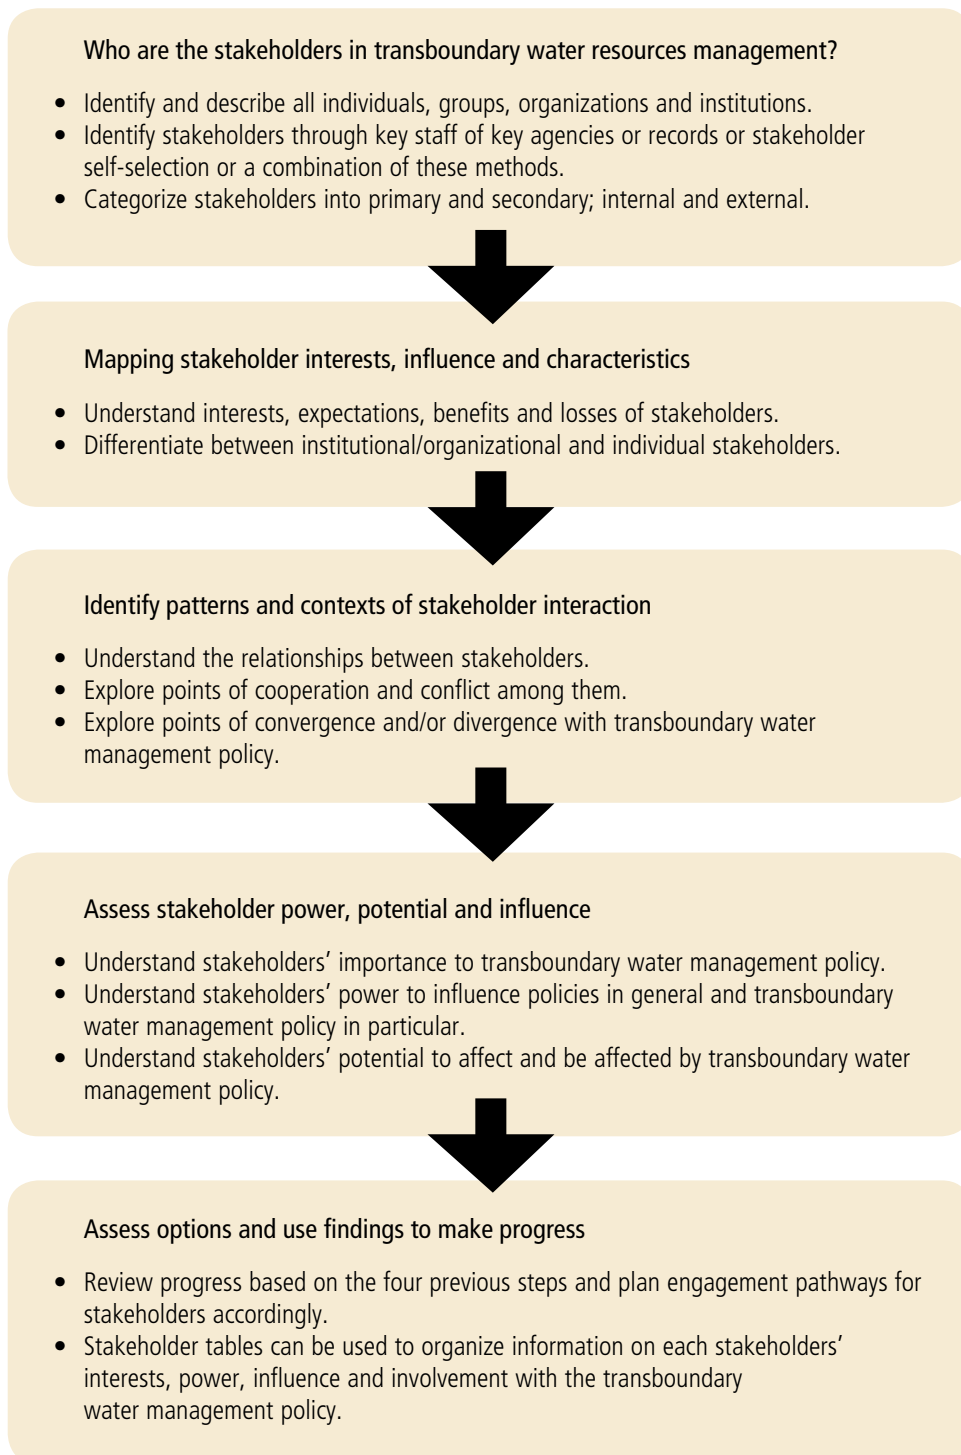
Who are the stakeholders in transboundary water resources management?

- Identify and describe all individuals, groups, organizations and institutions.
- Identify stakeholders through key staff of key agencies or records or stakeholder self-selection or a combination of these methods.
- Categorize stakeholders into primary and secondary; internal and external.

Mapping stakeholder interests, influence and characteristics

- Understand interests, expectations, benefits and losses of stakeholders.
- Differentiate between institutional/organizational and individual stakeholders.

Identify patterns and contexts of stakeholder interaction

- Understand the relationships between stakeholders.
- Explore points of cooperation and conflict among them.
- Explore points of convergence and/or divergence with transboundary water management policy.

Assess stakeholder power, potential and influence

- Understand stakeholders' importance to transboundary water management policy.
- Understand stakeholders' power to influence policies in general and transboundary water management policy in particular.
- Understand stakeholders' potential to affect and be affected by transboundary water management policy.

Assess options and use findings to make progress

- Review progress based on the four previous steps and plan engagement pathways for stakeholders accordingly.
- Stakeholder tables can be used to organize information on each stakeholders' interests, power, influence and involvement with the transboundary water management policy.